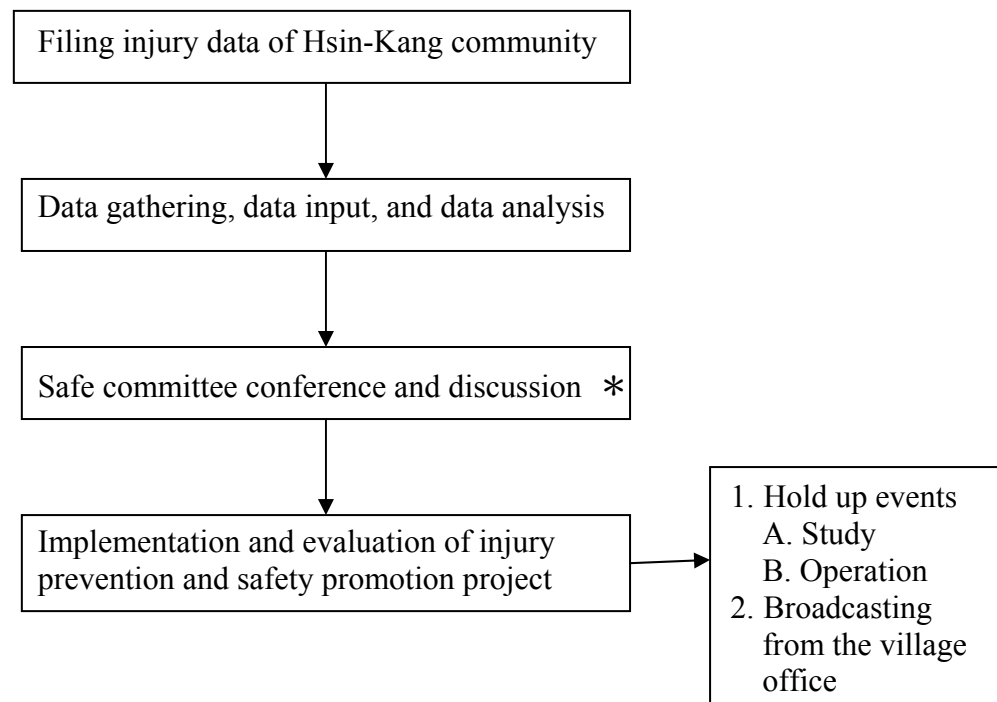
Filing injury data of Hsin-Kang community

Data gathering, data input, and data analysis

Safe committee conference and discussion ＊

Implementation and evaluation of injury prevention and safety promotion project

1. Hold up events
A. Study
B. Operation
2. Broadcasting from the village office